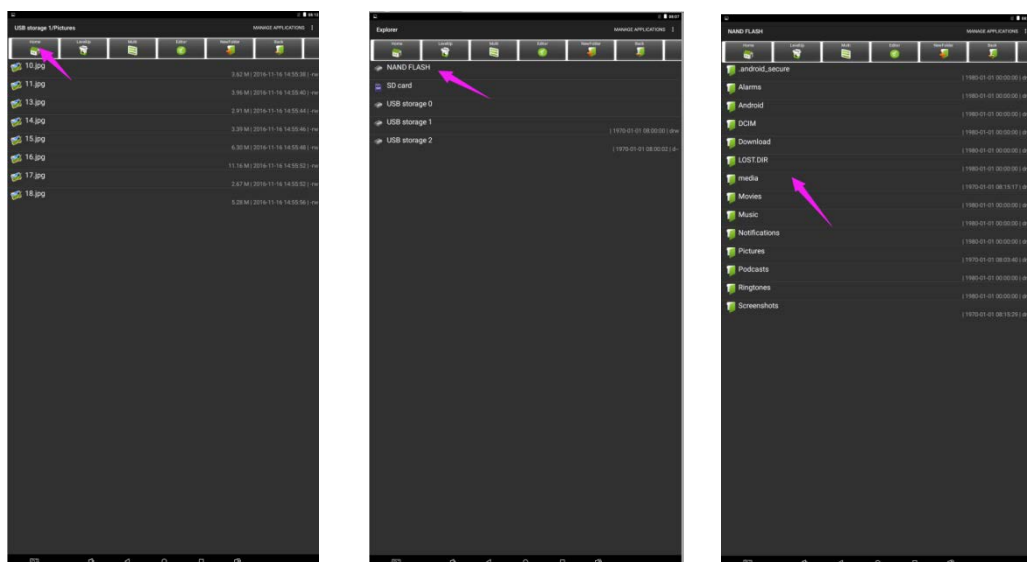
USB storage 1/Pictures
MANAGE APPLICATIONS
Home LevelUp Multi Editor NewFolder Back
10.jpg
3.62 M | 2016-11-16 14:55:38 | -rw
11.jpg
3.96 M | 2016-11-16 14:55:40 | -rw
13.jpg
2.91 M | 2016-11-16 14:55:44 | -rw
14.jpg
3.39 M | 2016-11-16 14:55:46 | -rw
15.jpg
6.50 M | 2016-11-16 14:55:48 | -rw
16.jpg
11.16 M | 2016-11-16 14:55:52 | -rw
17.jpg
2.67 M | 2016-11-16 14:55:52 | -rw
18.jpg
5.28 M | 2016-11-16 14:55:56 | -rw

Explorer
MANAGE APPLICATIONS
Home LevelUp Multi Editor NewFolder Back
NAND FLASH
SD card
USB storage 0
USB storage 1
| 1970-01-01 08:00:00 | drw
USB storage 2
| 1970-01-01 08:00:02 | d-

NAND FLASH
MANAGE APPLICATIONS
Home LevelUp Multi Editor NewFolder Back
.android_secure
| 1980-01-01 00:00:00 |
Alarms
| 1980-01-01 00:00:00 |
Android
| 1980-01-01 00:00:00 |
DCIM
| 1980-01-01 00:00:00 |
Download
| 1980-01-01 00:00:00 |
LOST.DIR
| 1980-01-01 00:00:00 |
media
| 1970-01-01 08:15:17 |
Movies
| 1980-01-01 00:00:00 |
Music
| 1980-01-01 00:00:00 |
Notifications
| 1980-01-01 00:00:00 |
Pictures
| 1970-01-01 08:03:40 |
Podcasts
| 1980-01-01 00:00:00 |
Ringtones
| 1980-01-01 00:00:00 |
Screenshots
| 1970-01-01 08:15:29 |